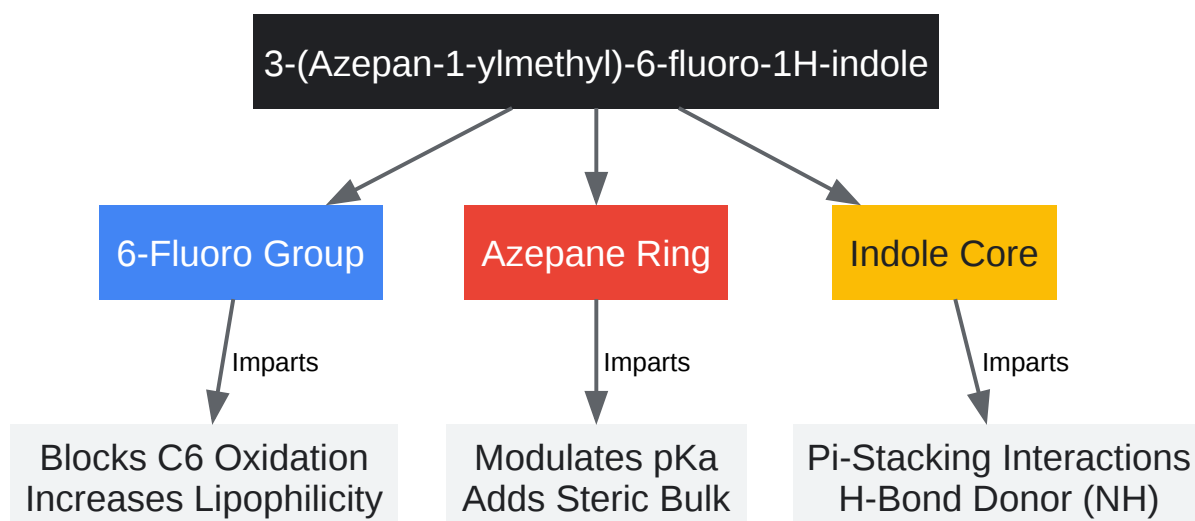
3-(Azepan-1-ylmethyl)-6-fluoro-1H-indole

6-Fluoro Group

Azepane Ring

Indole Core

Imparts

Imparts

Imparts

Blocks C6 Oxidation
Increases Lipophilicity

Modulates pKa
Adds Steric Bulk

Pi-Stacking Interactions
H-Bond Donor (NH)